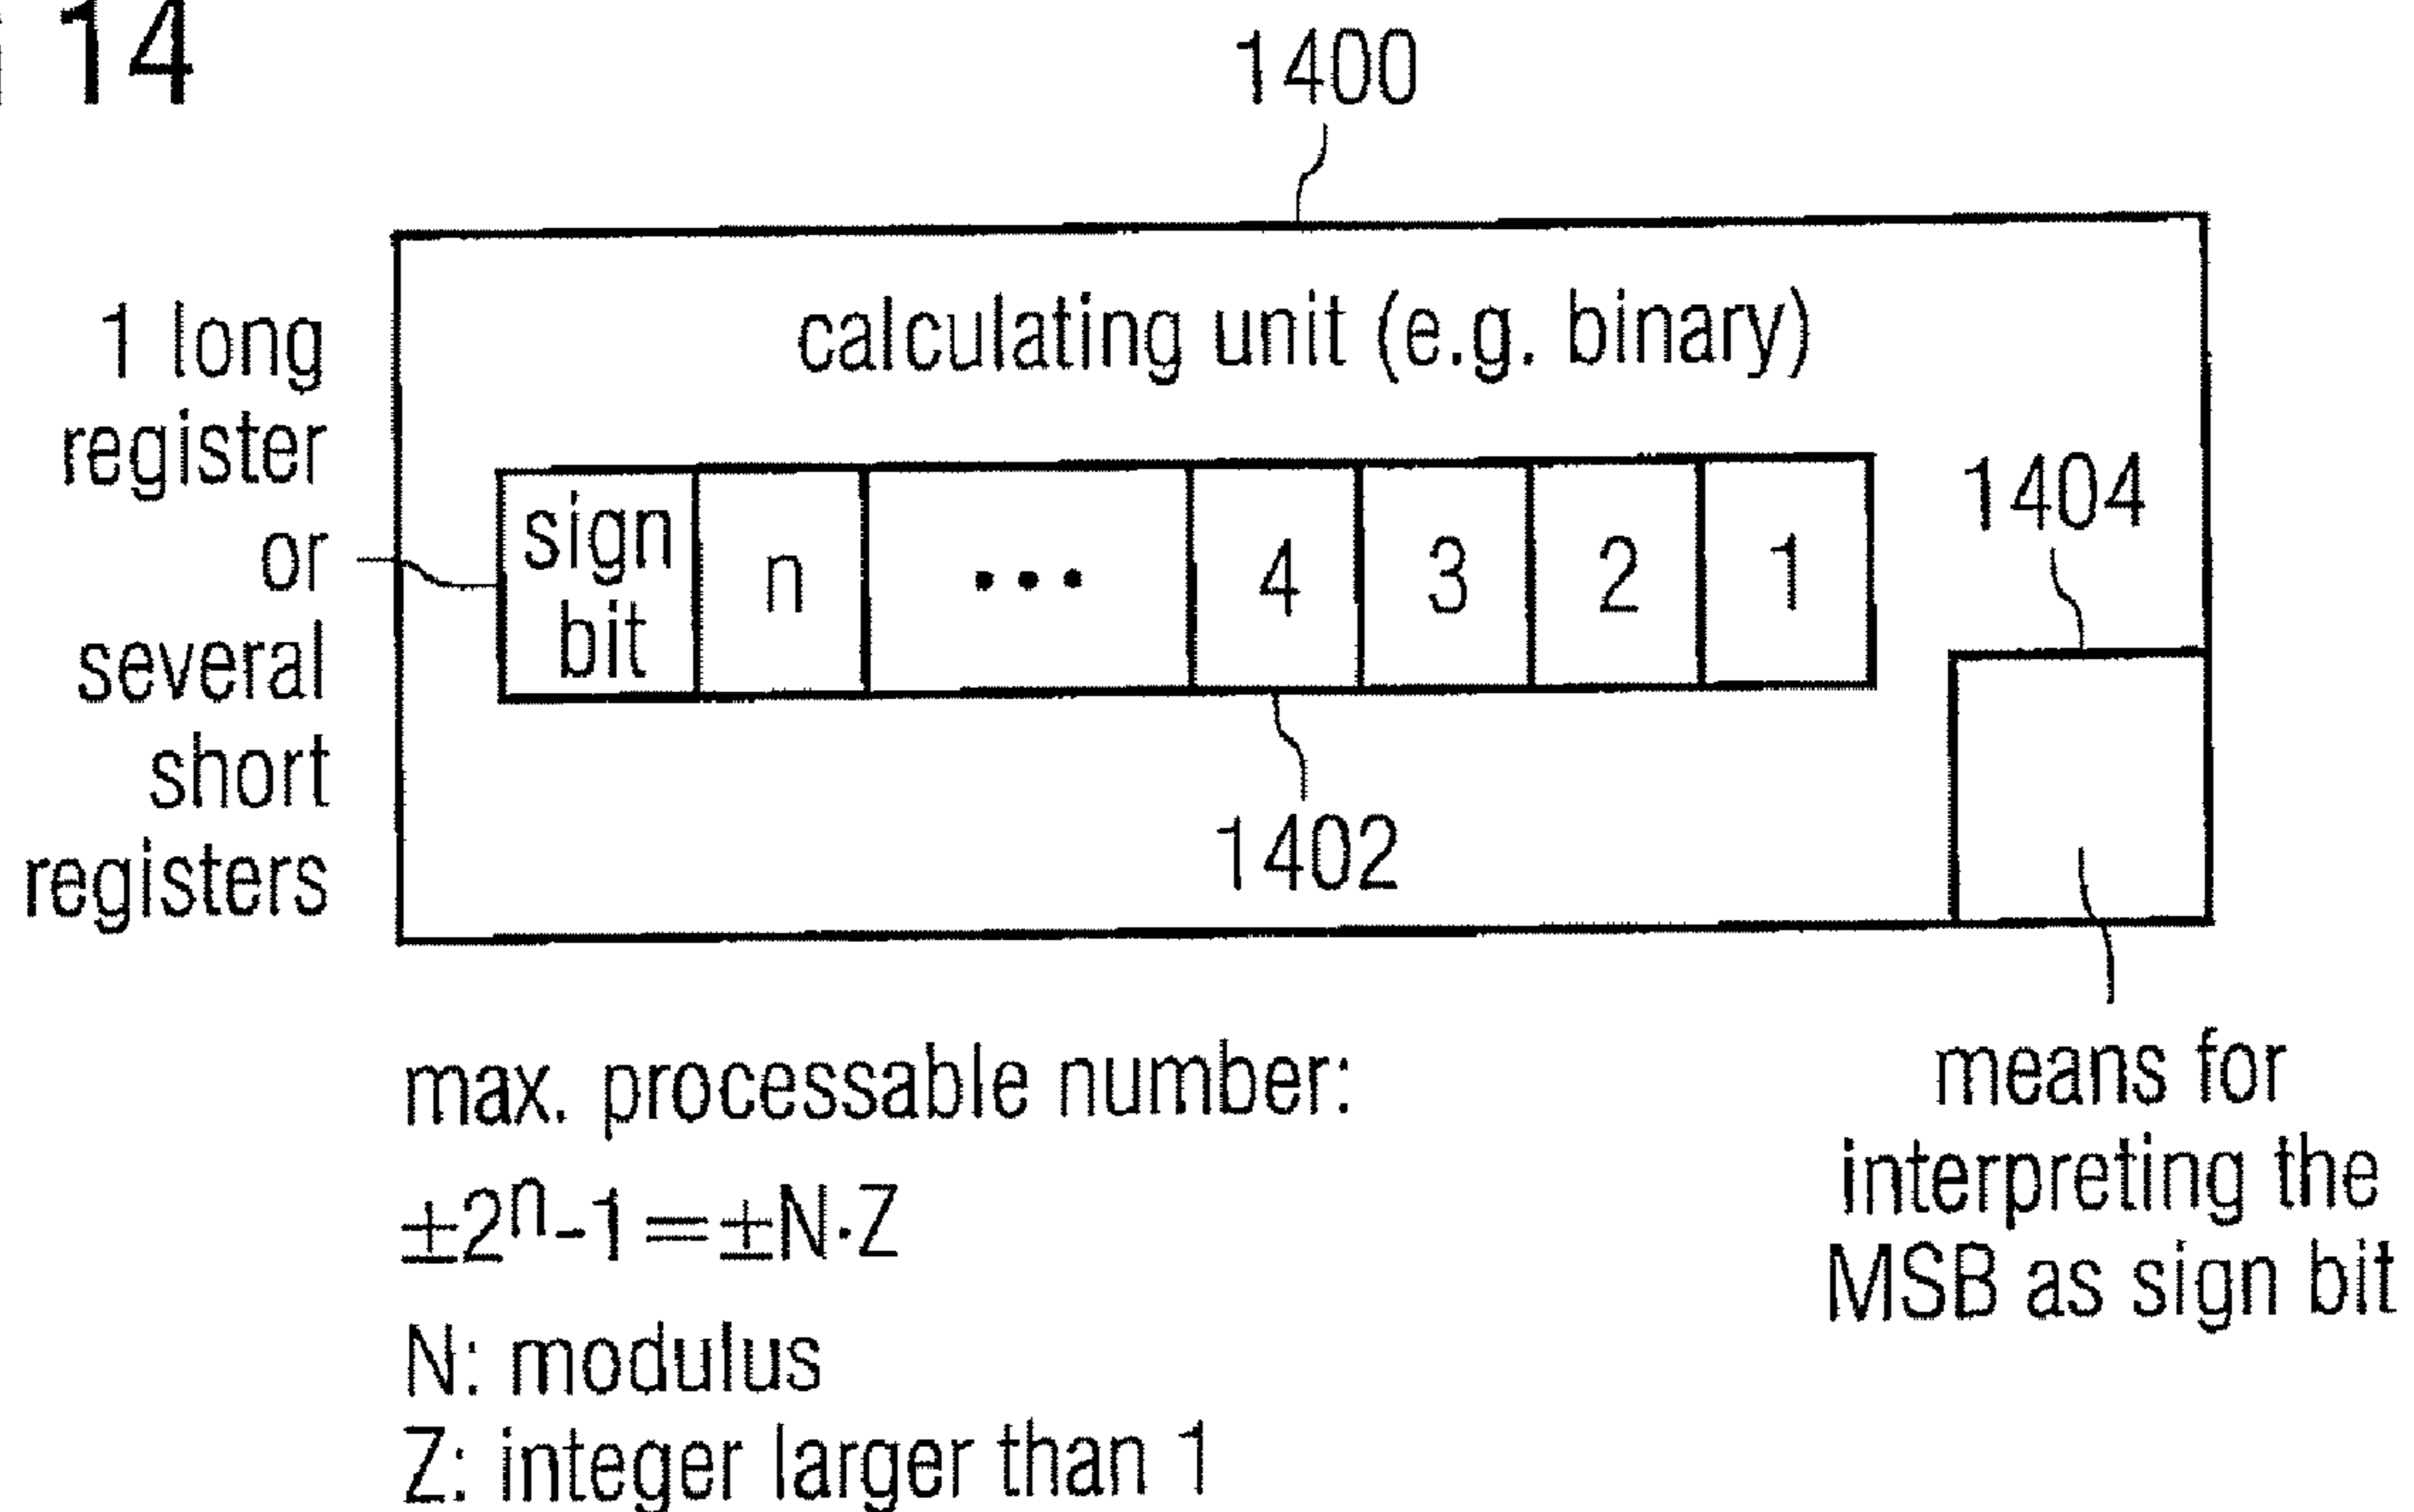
14

1400

calculating unit (e.g. binary)

1 long register or several short registers

| sign bit | n | ... | 4 | 3 | 2 | 1 |
|---|---|---|---|---|---|---|

1404

1402

max. processable number:
$\pm 2^n - 1 = \pm N \cdot Z$
N: modulus
Z: integer larger than 1

means for interpreting the MSB as sign bit